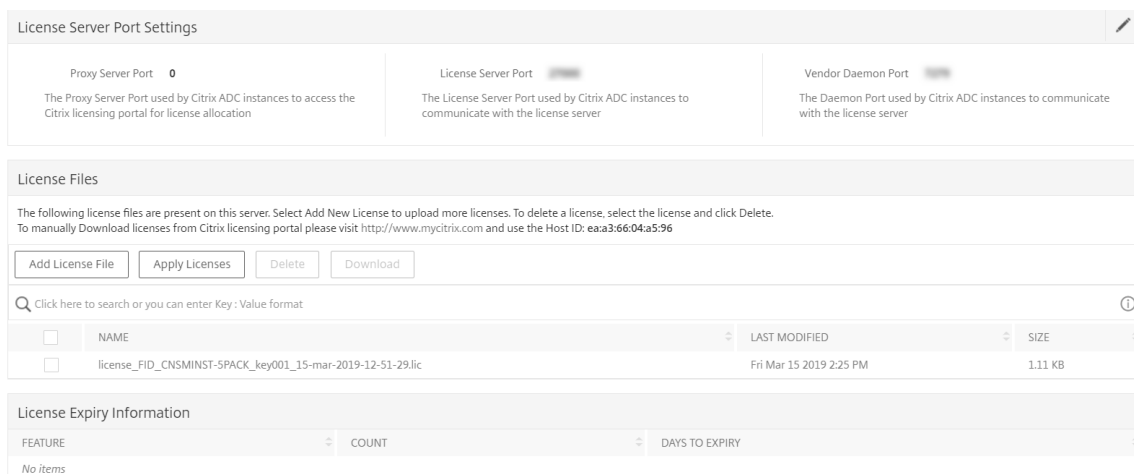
License Server Port Settings

Proxy Server Port 0
The Proxy Server Port used by Citrix ADC instances to access the Citrix licensing portal for license allocation

License Server Port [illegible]
The License Server Port used by Citrix ADC instances to communicate with the license server

Vendor Daemon Port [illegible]
The Daemon Port used by Citrix ADC instances to communicate with the license server

License Files

The following license files are present on this server. Select Add New License to upload more licenses. To delete a license, select the license and click Delete.
To manually Download licenses from Citrix licensing portal please visit http://www.mycitrix.com and use the Host ID: ea:a3:66:04:a5:96

Add License File | Apply Licenses | Delete | Download

Click here to search or you can enter Key : Value format

| | NAME | LAST MODIFIED | SIZE |
|---|---|---|---|
| | license_FID_CNSMINST-5PACK_key001_15-mar-2019-12-51-29.lic | Fri Mar 15 2019 2:25 PM | 1.11 KB |

License Expiry Information

| FEATURE | COUNT | DAYS TO EXPIRY |
|---|---|---|

No items